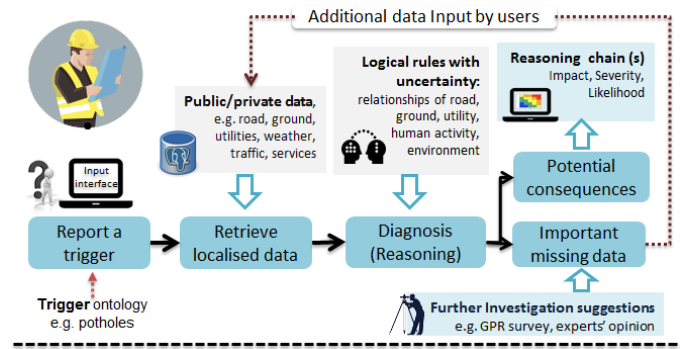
Additional data Input by users

Public/private data, e.g. road, ground, utilities, weather, traffic, services

Logical rules with uncertainty: relationships of road, ground, utility, human activity, environment

Reasoning chain (s) Impact, Severity, Likelihood

Input interface

Report a trigger

Retrieve localised data

Diagnosis (Reasoning)

Potential consequences

Important missing data

Trigger ontology e.g. potholes

Further Investigation suggestions e.g. GPR survey, experts' opinion